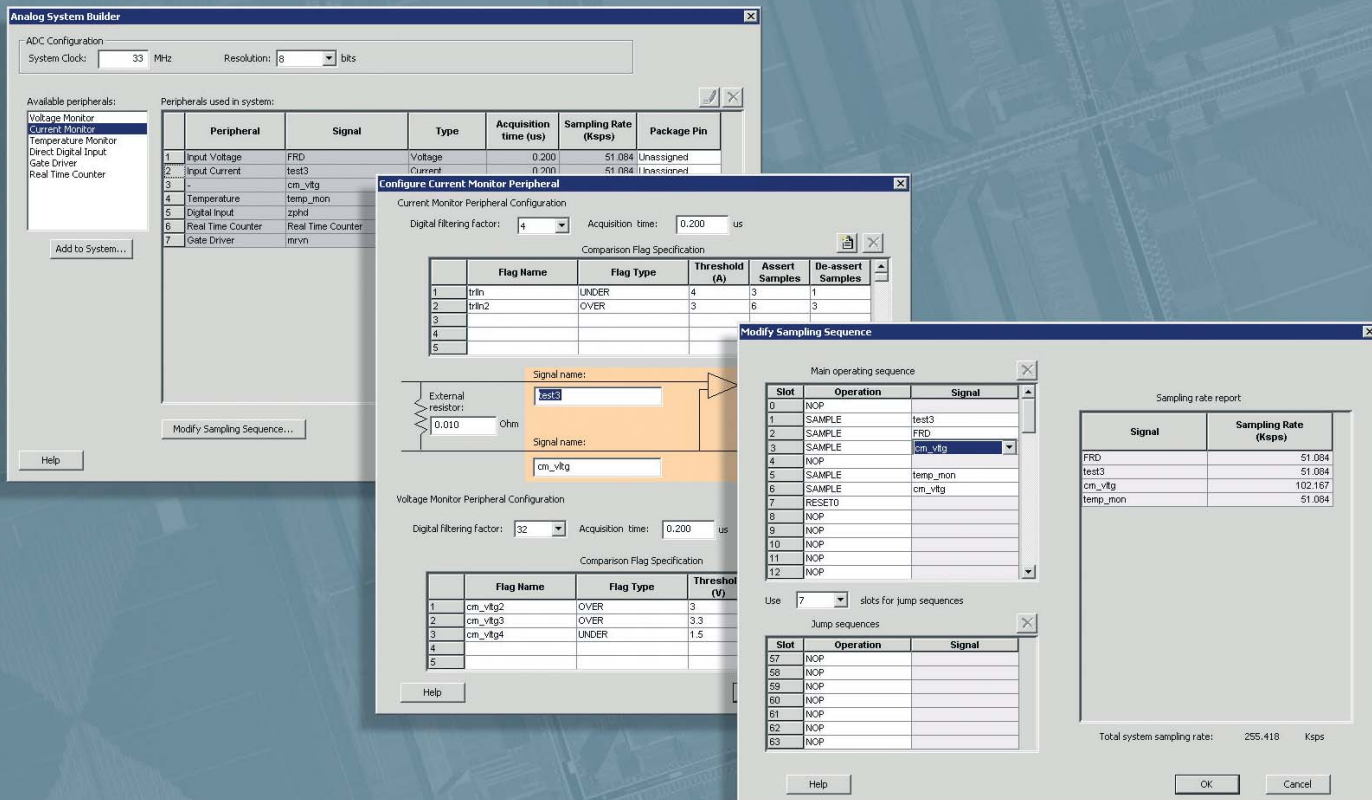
Analog System Builder

ADC Configuration

System Clock: 33 MHz Resolution: 8 bits

Available peripherals:

Voltage Monitor
Current Monitor
Temperature Monitor
Direct Digital Input
Gate Driver
Real Time Counter

Add to System...

Peripherals used in system:

| | Peripheral | Signal | Type | Acquisition time (us) | Sampling Rate (Ksps) | Package Pin |
|---|---|---|---|---|---|---|
| 1 | Input Voltage | FRD | Voltage | 0.200 | 51.084 | Unassigned |
| 2 | Input Current | test3 | Current | 0.200 | 51.084 | Unassigned |
| 3 | - | cm_vltg | | | | |
| 4 | Temperature | temp_mon | | | | |
| 5 | Digital Input | zphd | | | | |
| 6 | Real Time Counter | Real Time Counter | | | | |
| 7 | Gate Driver | mrvn | | | | |

Modify Sampling Sequence...

Help

Configure Current Monitor Peripheral

Current Monitor Peripheral Configuration

Digital filtering factor: 4 Acquisition time: 0.200 us

Comparison Flag Specification

| | Flag Name | Flag Type | Threshold (A) | Assert Samples | De-assert Samples |
|---|---|---|---|---|---|
| 1 | trlln | UNDER | 4 | 3 | 1 |
| 2 | trlln2 | OVER | 3 | 6 | 3 |
| 3 | | | | | |
| 4 | | | | | |
| 5 | | | | | |

External resistor: 0.010 Ohm

Signal name: test3

Signal name: cm_vltg

Voltage Monitor Peripheral Configuration

Digital filtering factor: 32 Acquisition time: 0.200 us

Comparison Flag Specification

| | Flag Name | Flag Type | Threshol (V) |
|---|---|---|---|
| 1 | cm_vltg2 | OVER | 3 |
| 2 | cm_vltg3 | OVER | 3.3 |
| 3 | cm_vltg4 | UNDER | 1.5 |
| 4 | | | |
| 5 | | | |

Help

Modify Sampling Sequence

Main operating sequence

| Slot | Operation | Signal |
|---|---|---|
| 0 | NOP | |
| 1 | SAMPLE | test3 |
| 2 | SAMPLE | FRD |
| 3 | SAMPLE | cm_vltg |
| 4 | NOP | |
| 5 | SAMPLE | temp_mon |
| 6 | SAMPLE | cm_vltg |
| 7 | RESET0 | |
| 8 | NOP | |
| 9 | NOP | |
| 10 | NOP | |
| 11 | NOP | |
| 12 | NOP | |

Use 7 slots for jump sequences

Jump sequences

| Slot | Operation | Signal |
|---|---|---|
| 57 | NOP | |
| 58 | NOP | |
| 59 | NOP | |
| 60 | NOP | |
| 61 | NOP | |
| 62 | NOP | |
| 63 | NOP | |

Sampling rate report

| Signal | Sampling Rate (Ksps) |
|---|---|
| FRD | 51.084 |
| test3 | 51.084 |
| cm_vltg | 102.167 |
| temp_mon | 51.084 |

Total system sampling rate: 255.418 Ksps

Help

OK Cancel